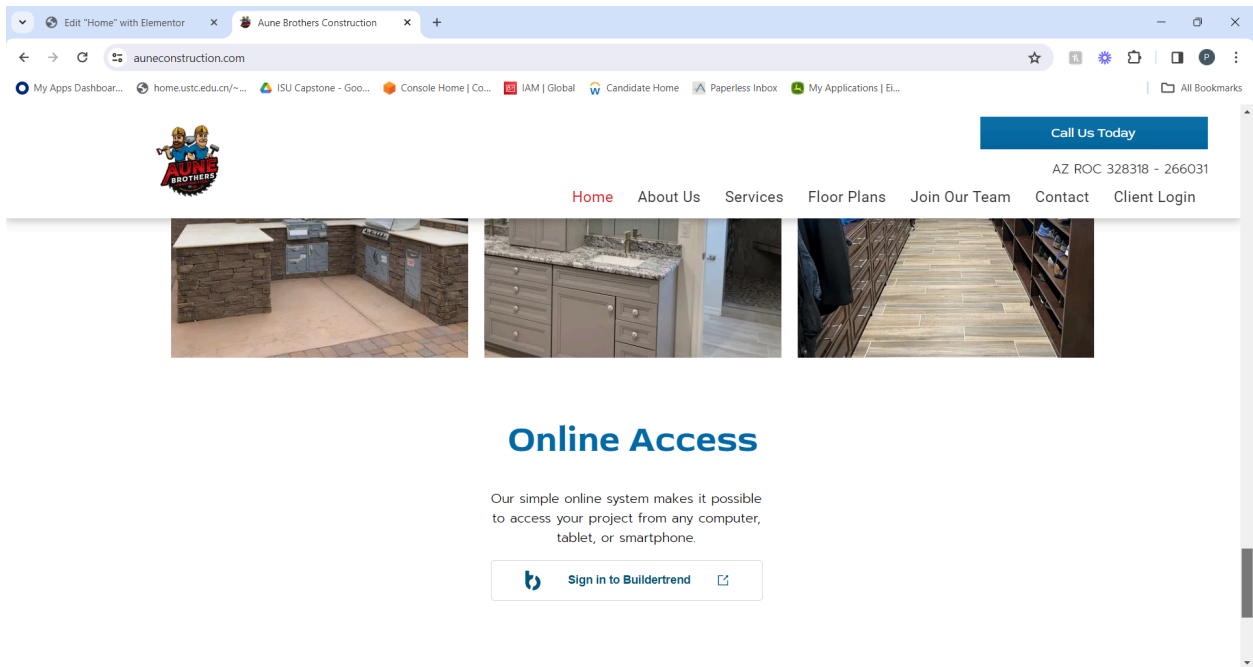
Edit "Home" with Elementor ×
Aune Brothers Construction ×
+

auneconstruction.com

My Apps Dashboar... home.ustc.edu.cn/~... ISU Capstone - Goo... Console Home | Co... IAM | Global Candidate Home Paperless Inbox My Applications | Ei...
All Bookmarks

AUNE BROTHERS

Call Us Today

AZ ROC 328318 - 266031

Home About Us Services Floor Plans Join Our Team Contact Client Login

Online Access

Our simple online system makes it possible to access your project from any computer, tablet, or smartphone.

Sign in to Buildertrend